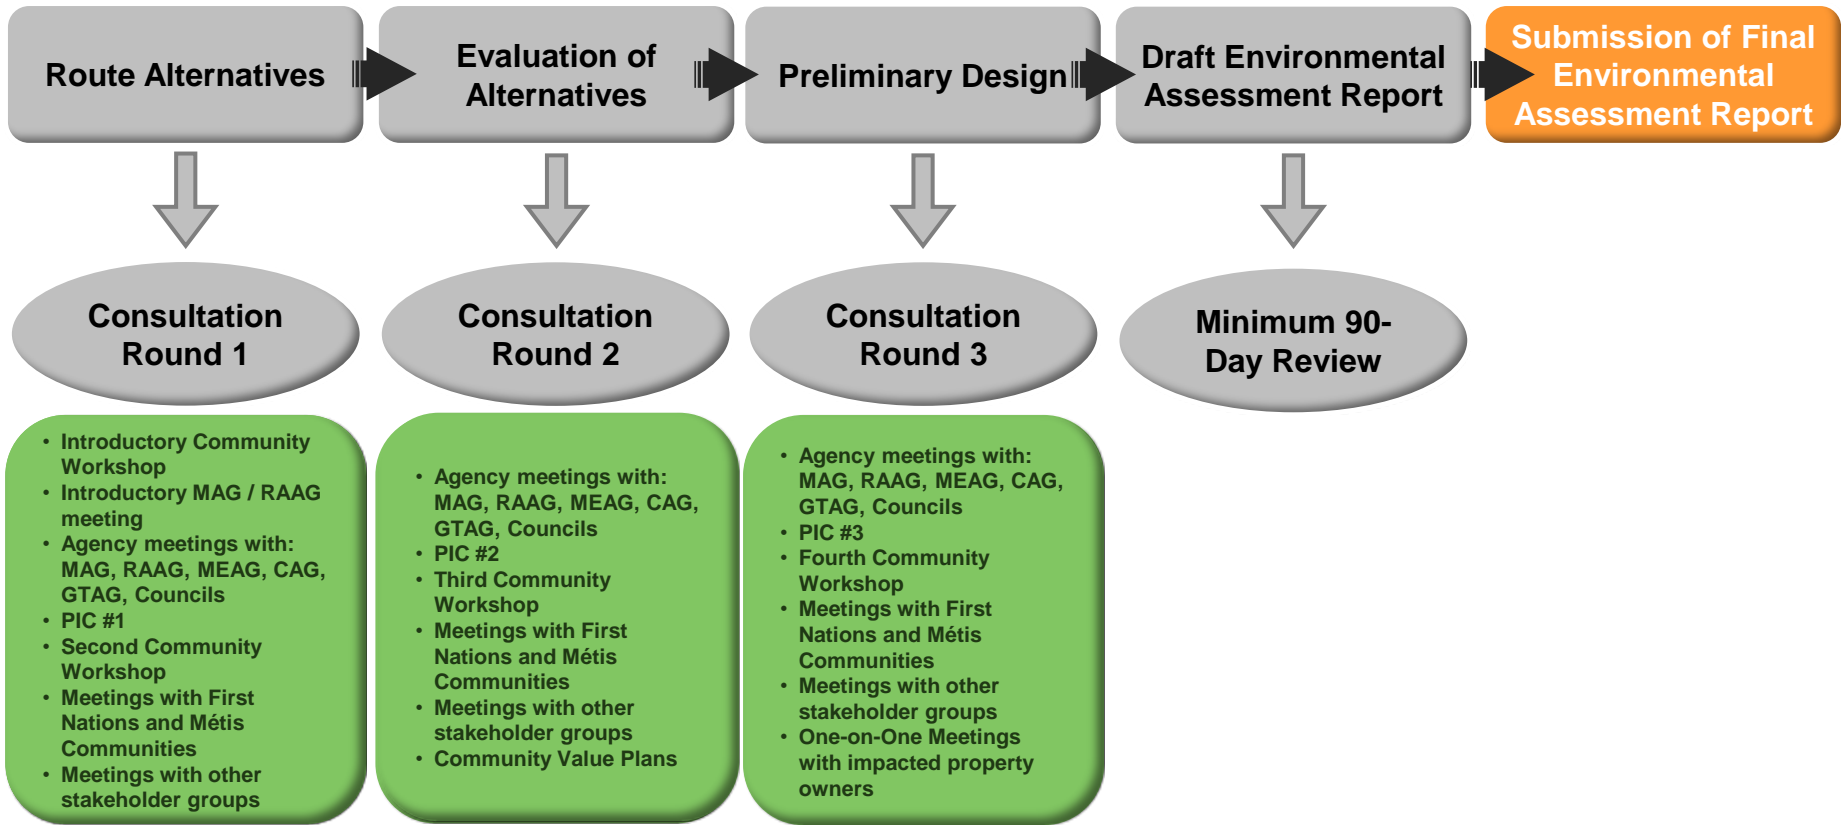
Route Alternatives

Evaluation of Alternatives

Preliminary Design

Draft Environmental Assessment Report

Submission of Final Environmental Assessment Report

Consultation Round 1

Consultation Round 2

Consultation Round 3

Minimum 90-Day Review

- Introductory Community Workshop
- Introductory MAG / RAAG meeting
- Agency meetings with: MAG, RAAG, MEAG, CAG, GTAG, Councils
- PIC #1
- Second Community Workshop
- Meetings with First Nations and Métis Communities
- Meetings with other stakeholder groups

- Agency meetings with: MAG, RAAG, MEAG, CAG, GTAG, Councils
- PIC #2
- Third Community Workshop
- Meetings with First Nations and Métis Communities
- Meetings with other stakeholder groups
- Community Value Plans

- Agency meetings with: MAG, RAAG, MEAG, CAG, GTAG, Councils
- PIC #3
- Fourth Community Workshop
- Meetings with First Nations and Métis Communities
- Meetings with other stakeholder groups
- One-on-One Meetings with impacted property owners